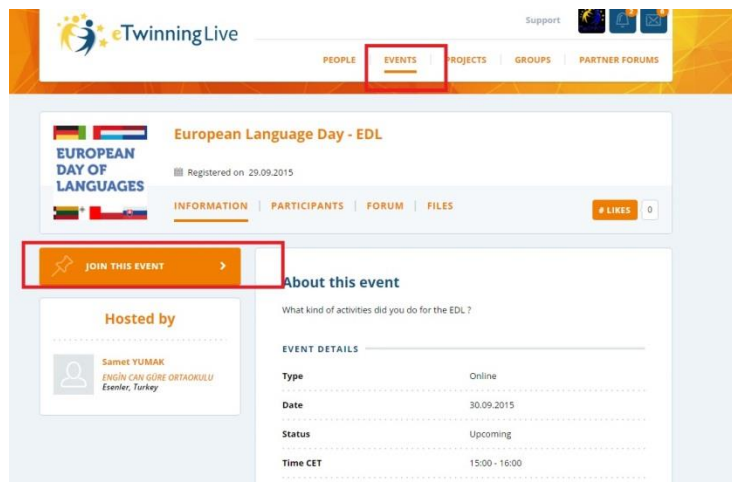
eTwinning Live

Support

PEOPLE | EVENTS | PROJECTS | GROUPS | PARTNER FORUMS

EUROPEAN DAY OF LANGUAGES

European Language Day - EDL

Registered on 29.09.2015

INFORMATION | PARTICIPANTS | FORUM | FILES

# LIKES 0

JOIN THIS EVENT

Hosted by

Samet YUMAK
ENGİN CAN GÜRE ORTAOKULU
Esenler, Turkey

About this event

What kind of activities did you do for the EDL ?

EVENT DETAILS

| | |
|---|---|
| Type | Online |
| Date | 30.09.2015 |
| Status | Upcoming |
| Time CET | 15:00 - 16:00 |